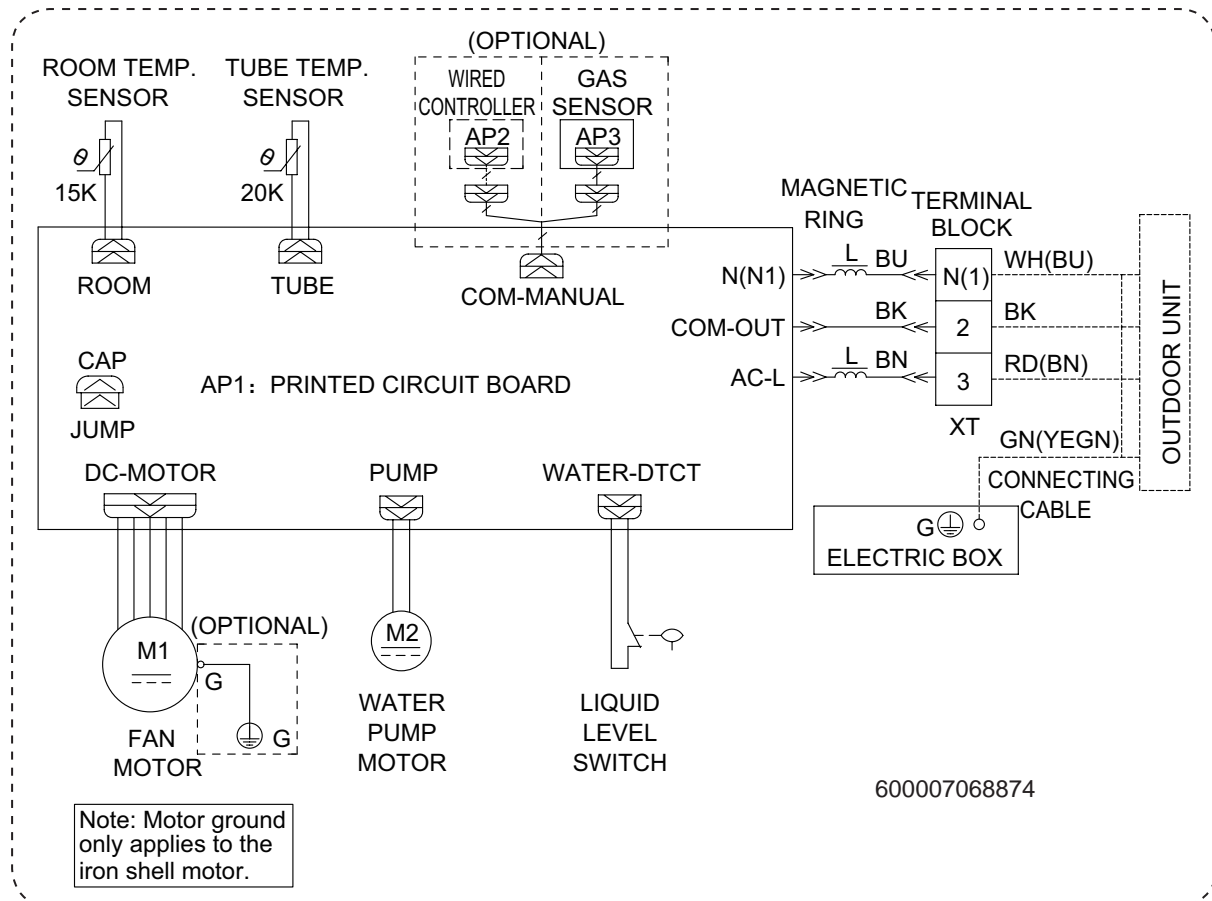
(OPTIONAL)

ROOM TEMP. SENSOR

TUBE TEMP. SENSOR

WIRED CONTROLLER

GAS SENSOR

AP2

AP3

$\theta$

$\theta$

15K

20K

MAGNETIC RING

TERMINAL BLOCK

ROOM

TUBE

COM-MANUAL

N(N1)

L

BU

N(1)

WH(BU)

COM-OUT

BK

2

BK

CAP

JUMP

AP1：PRINTED CIRCUIT BOARD

AC-L

L

BN

3

RD(BN)

XT

GN(YEGN)

OUTDOOR UNIT

DC-MOTOR

PUMP

WATER-DTCT

CONNECTING CABLE

G

ELECTRIC BOX

(OPTIONAL)

M1

G

G

M2

FAN MOTOR

WATER PUMP MOTOR

LIQUID LEVEL SWITCH

600007068874

Note: Motor ground only applies to the iron shell motor.